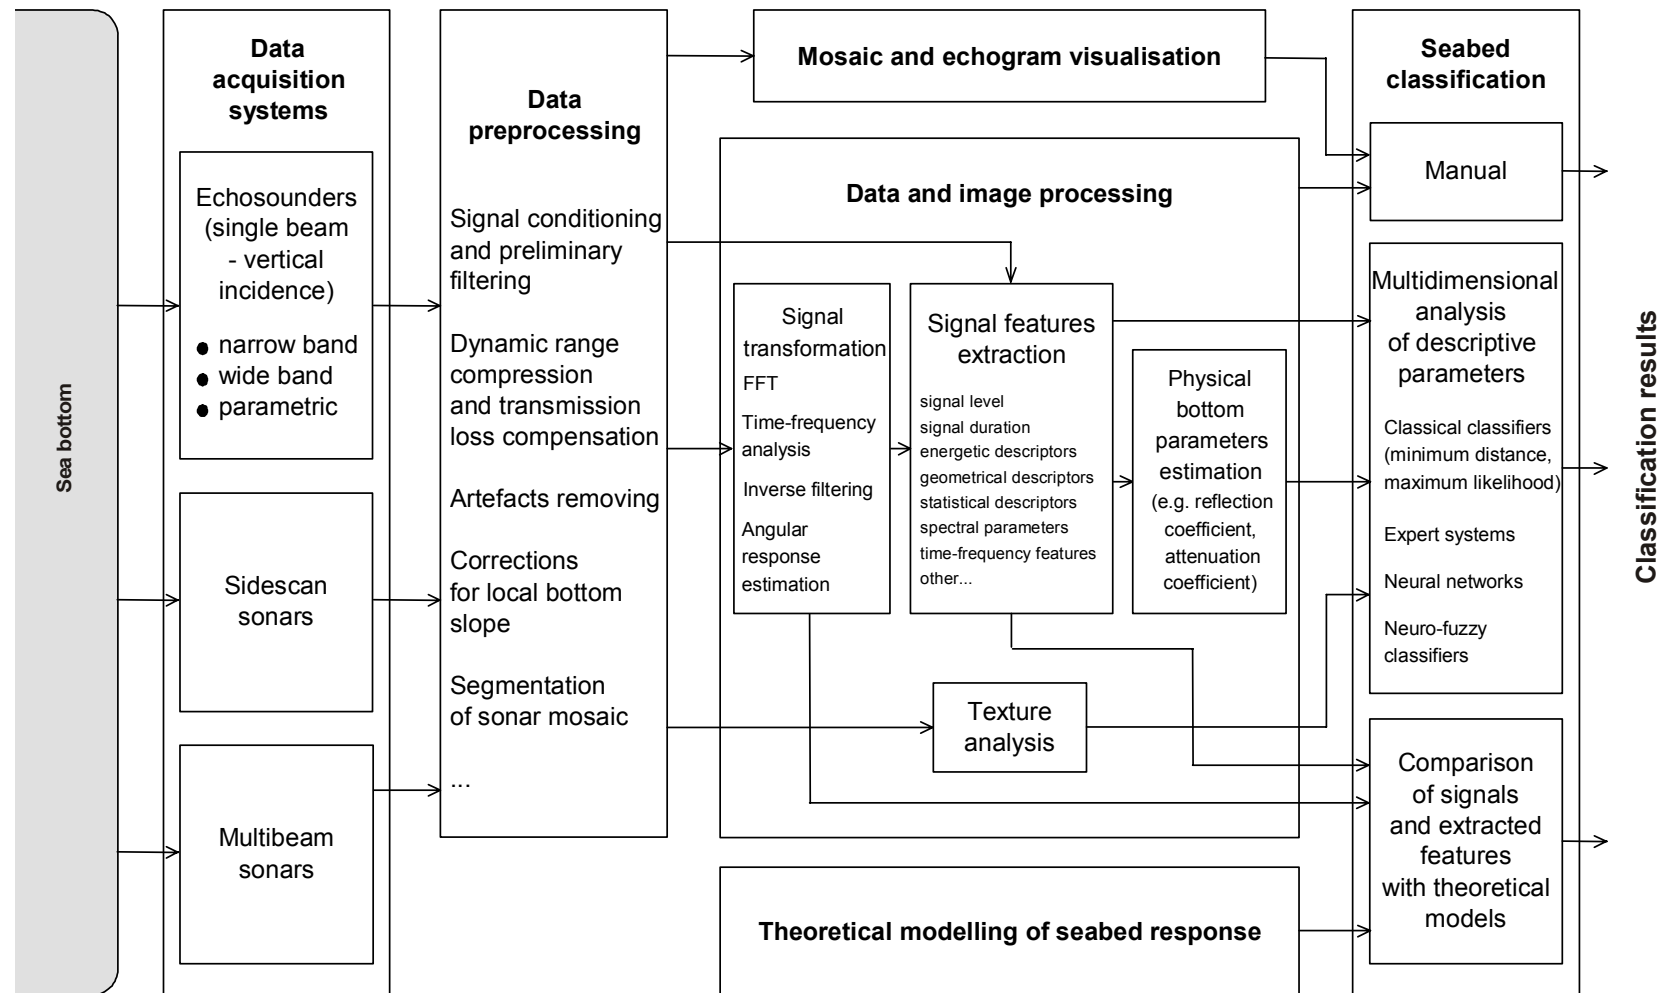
Sea bottom

Data acquisition systems

Echosounders (single beam - vertical incidence)
● narrow band
● wide band
● parametric

Sidescan sonars

Multibeam sonars

Data preprocessing

Signal conditioning and preliminary filtering

Dynamic range compression and transmission loss compensation

Artefacts removing

Corrections for local bottom slope

Segmentation of sonar mosaic

...

Mosaic and echogram visualisation

Data and image processing

Signal transformation
FFT
Time-frequency analysis
Inverse filtering
Angular response estimation

Signal features extraction
signal level
signal duration
energetic descriptors
geometrical descriptors
statistical descriptors
spectral parameters
time-frequency features
other...

Physical bottom parameters estimation
(e.g. reflection coefficient, attenuation coefficient)

Texture analysis

Theoretical modelling of seabed response

Seabed classification

Manual

Multidimensional analysis of descriptive parameters
Classical classifiers (minimum distance, maximum likelihood)
Expert systems
Neural networks
Neuro-fuzzy classifiers

Comparison of signals and extracted features with theoretical models

Classification results